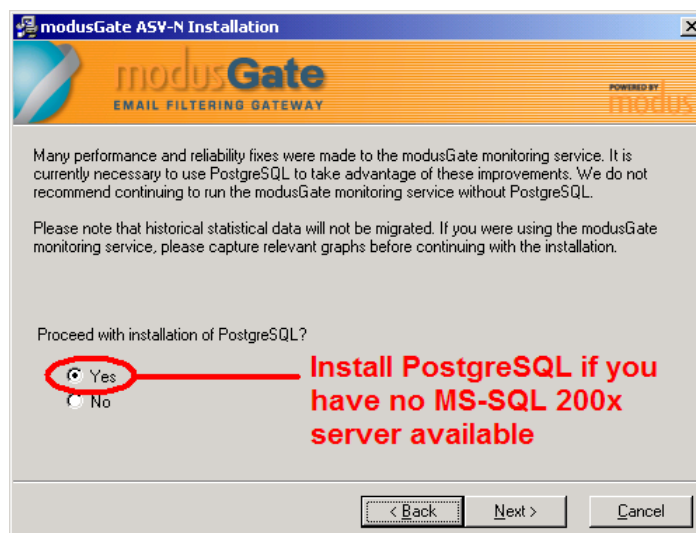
modusGate ASV-N Installation

modusGate
EMAIL FILTERING GATEWAY

POWERED BY
modus

Many performance and reliability fixes were made to the modusGate monitoring service. It is currently necessary to use PostgreSQL to take advantage of these improvements. We do not recommend continuing to run the modusGate monitoring service without PostgreSQL.

Please note that historical statistical data will not be migrated. If you were using the modusGate monitoring service, please capture relevant graphs before continuing with the installation.

Proceed with installation of PostgreSQL?

Yes
No

Install PostgreSQL if you have no MS-SQL 200x server available

< Back
Next >
Cancel